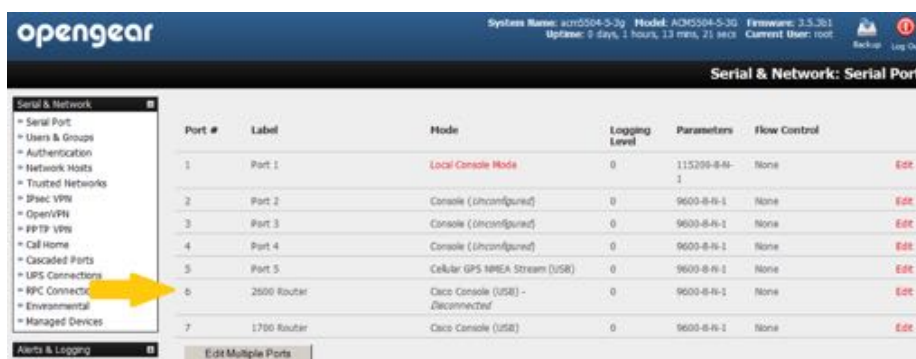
opengear

System Name: acm5504-5-3g Model: ACM5504-5-3G Firmware: 3.5.3b1
Uptime: 0 days, 1 hours, 13 mins, 21 secs Current User: root

Backup Log O

Serial & Network: Serial Por

Serial & Network
- Serial Port
- Users & Groups
- Authentication
- Network Hosts
- Trusted Networks
- IPsec VPN
- OpenVPN
- PPTP VPN
- Call Home
- Cascaded Ports
- UPS Connections
- RPC Connectio
- Environmental
- Managed Devices

Alerts & Logging

| Port # | Label | Mode | Logging Level | Parameters | Flow Control | |
|---|---|---|---|---|---|---|
| 1 | Port 1 | Local Console Mode | 0 | 115200-8-N-1 | None | Edit |
| 2 | Port 2 | Console (Unconfigured) | 0 | 9600-8-N-1 | None | Edit |
| 3 | Port 3 | Console (Unconfigured) | 0 | 9600-8-N-1 | None | Edit |
| 4 | Port 4 | Console (Unconfigured) | 0 | 9600-8-N-1 | None | Edit |
| 5 | Port 5 | Cellular GPS NMEA Stream (USB) | 0 | 9600-8-N-1 | None | Edit |
| 6 | 2600 Router | Cisco Console (USB) - Disconnected | 0 | 9600-8-N-1 | None | Edit |
| 7 | 1700 Router | Cisco Console (USB) | 0 | 9600-8-N-1 | None | Edit |

Edit Multiple Ports